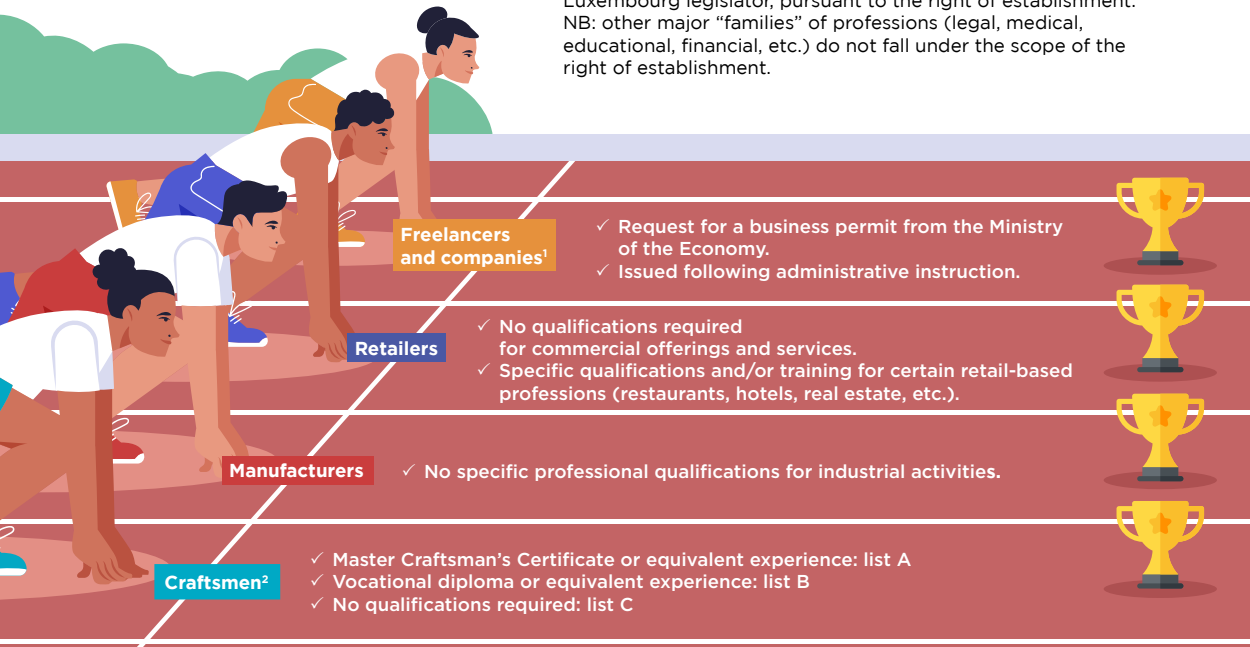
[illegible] Luxembourg legislator, pursuant to the right of establishment.
NB: other major “families” of professions (legal, medical, educational, financial, etc.) do not fall under the scope of the right of establishment.

Freelancers and companies$^1$

✓ Request for a business permit from the Ministry of the Economy.
✓ Issued following administrative instruction.

Retailers

✓ No qualifications required for commercial offerings and services.
✓ Specific qualifications and/or training for certain retail-based professions (restaurants, hotels, real estate, etc.).

Manufacturers

✓ No specific professional qualifications for industrial activities.

Craftsmen$^2$

✓ Master Craftsman’s Certificate or equivalent experience: list A
✓ Vocational diploma or equivalent experience: list B
✓ No qualifications required: list C